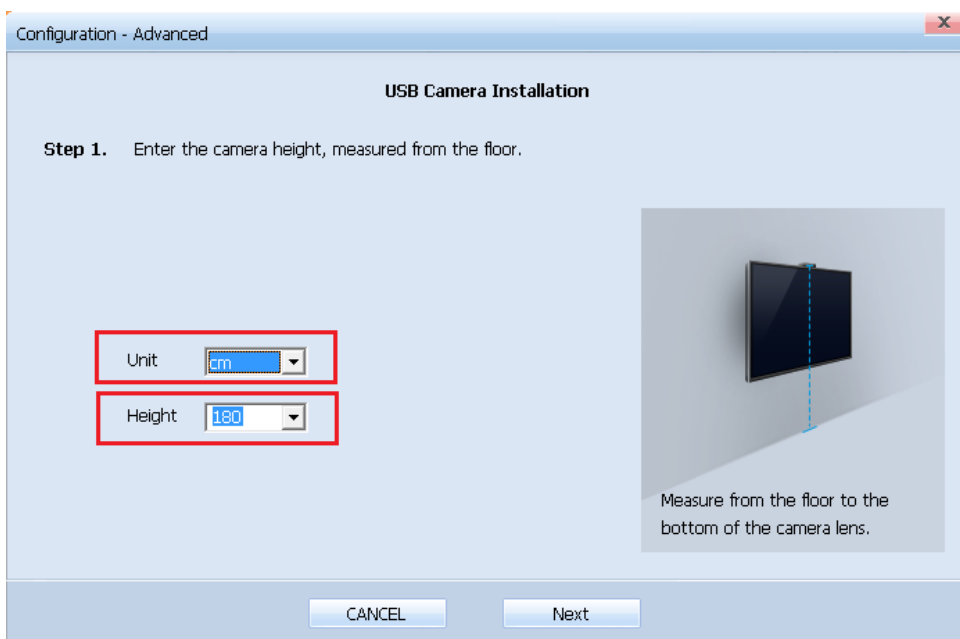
Configuration - Advanced

x

USB Camera Installation

Step 1. Enter the camera height, measured from the floor.

Unit cm

Height 180

Measure from the floor to the bottom of the camera lens.

CANCEL

Next